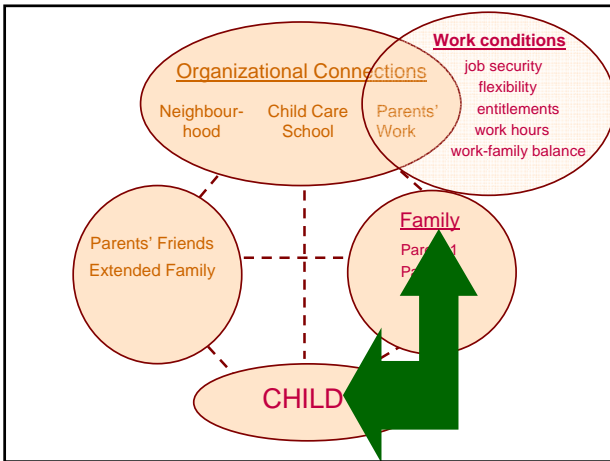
Organizational Connections

Neighbour-hood

Child Care School

Parents' Work

Work conditions
job security
flexibility
entitlements
work hours
work-family balance

Parents' Friends
Extended Family

Family
Par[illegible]1
Pa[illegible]

CHILD